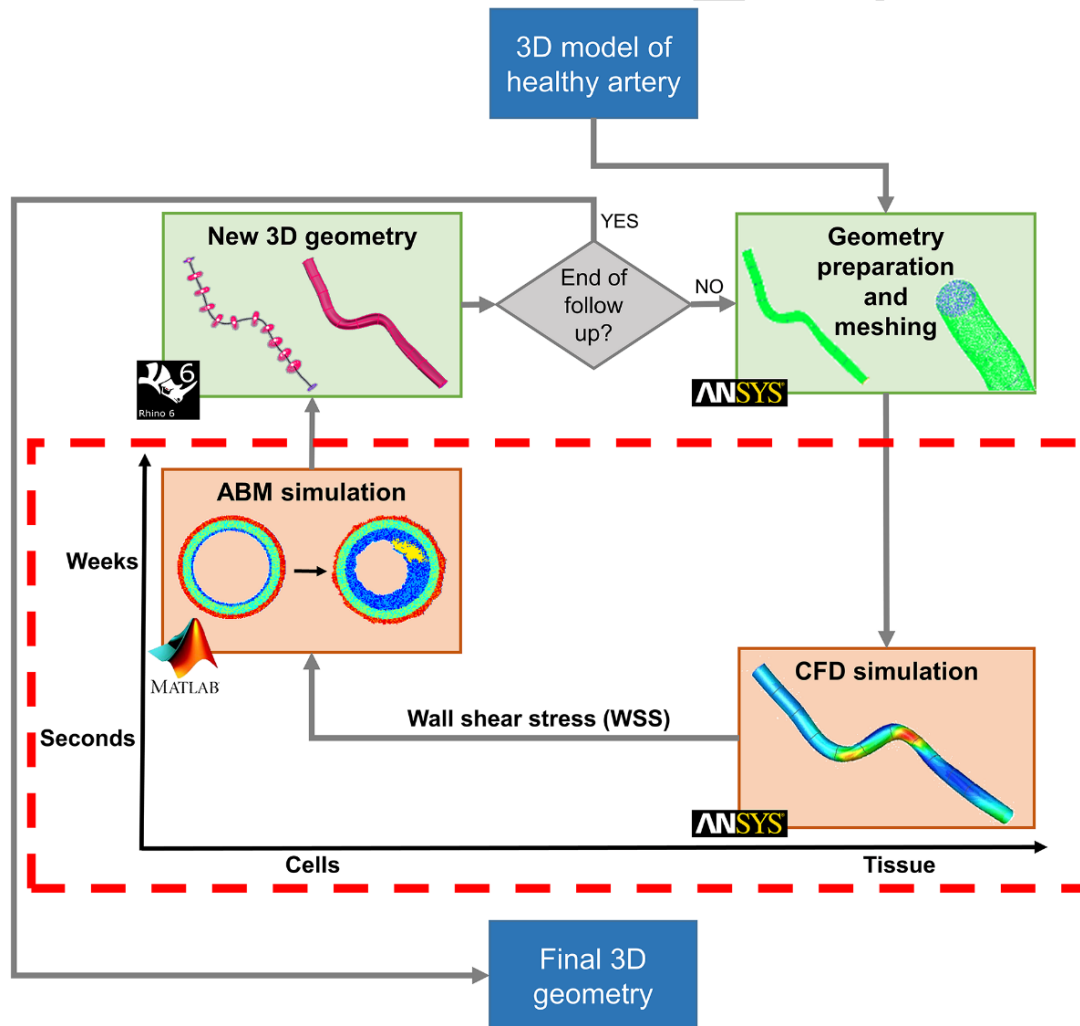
3D model of healthy artery

New 3D geometry

YES

End of follow up?

NO

Geometry preparation and meshing

Rhino 6

ANSYS

ABM simulation

Weeks

MATLAB

CFD simulation

Wall shear stress (WSS)

Seconds

ANSYS

Cells

Tissue

Final 3D geometry